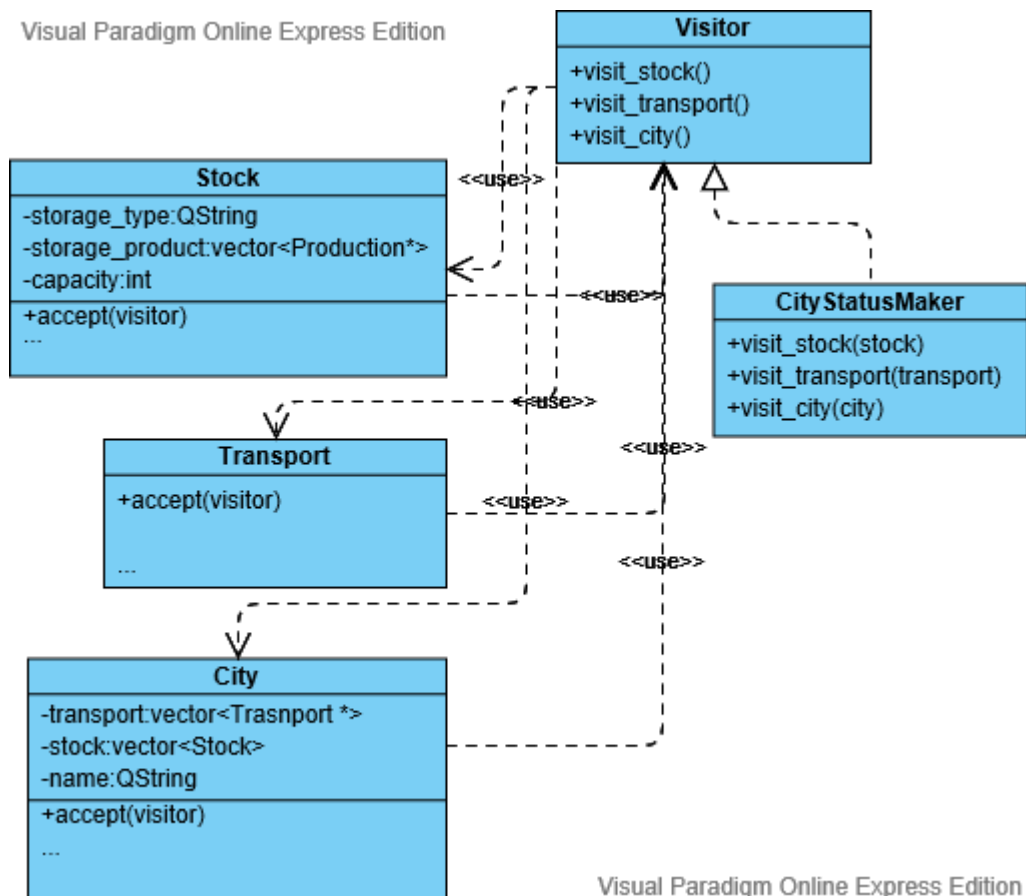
Visual Paradigm Online Express Edition

Visitor
+visit_stock()
+visit_transport()
+visit_city()

Stock
-storage_type:QString
-storage_product:vector<Production*>
-capacity:int
+accept(visitor)
...

<<use>>

<<use>>

CityStatusMaker
+visit_stock(stock)
+visit_transport(transport)
+visit_city(city)

<<use>>

<<use>>

Transport
+accept(visitor)
...

<<use>>

<<use>>

City
-transport:vector<Trasnport *>
-stock:vector<Stock>
-name:QString
+accept(visitor)
...

Visual Paradigm Online Express Edition